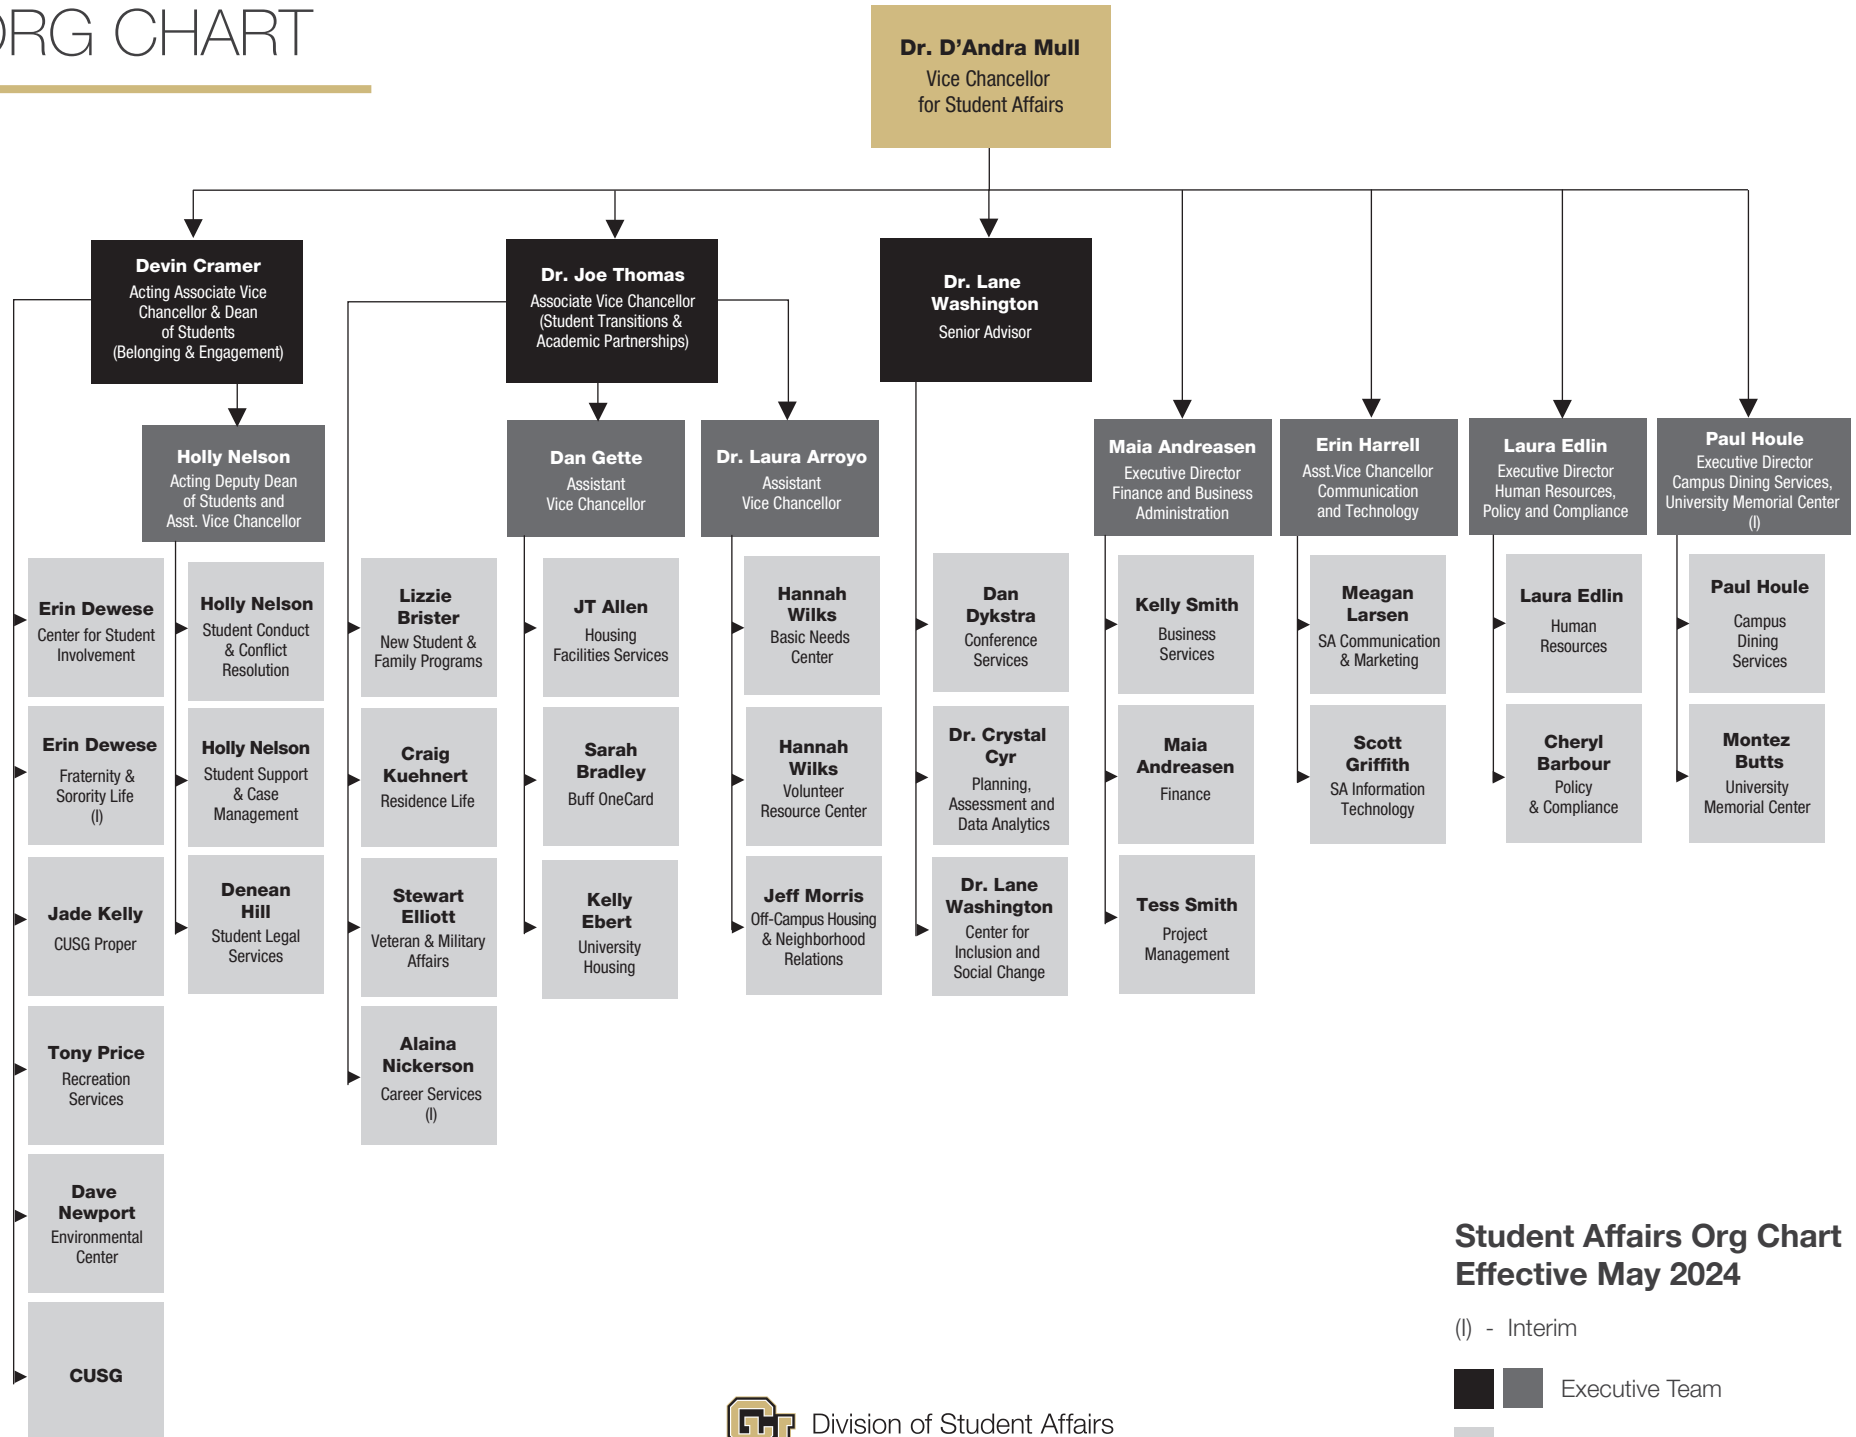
RG CHART

Dr. D'Andra Mull
Vice Chancellor for Student Affairs

Devin Cramer
Acting Associate Vice Chancellor & Dean of Students (Belonging & Engagement)

Dr. Joe Thomas
Associate Vice Chancellor (Student Transitions & Academic Partnerships)

Dr. Lane Washington
Senior Advisor

Holly Nelson
Acting Deputy Dean of Students and Asst. Vice Chancellor

Dan Gette
Assistant Vice Chancellor

Dr. Laura Arroyo
Assistant Vice Chancellor

Maia Andreasen
Executive Director Finance and Business Administration

Erin Harrell
Asst.Vice Chancellor Communication and Technology

Laura Edlin
Executive Director Human Resources, Policy and Compliance

Paul Houle
Executive Director Campus Dining Services, University Memorial Center (I)

Erin Dewese
Center for Student Involvement

Erin Dewese
Fraternity & Sorority Life (I)

Jade Kelly
CUSG Proper

Tony Price
Recreation Services

Dave Newport
Environmental Center

CUSG

Holly Nelson
Student Conduct & Conflict Resolution

Holly Nelson
Student Support & Case Management

Denean Hill
Student Legal Services

Lizzie Brister
New Student & Family Programs

Craig Kuehnert
Residence Life

Stewart Elliott
Veteran & Military Affairs

Alaina Nickerson
Career Services (I)

JT Allen
Housing Facilities Services

Sarah Bradley
Buff OneCard

Kelly Ebert
University Housing

Hannah Wilks
Basic Needs Center

Hannah Wilks
Volunteer Resource Center

Jeff Morris
Off-Campus Housing & Neighborhood Relations

Dan Dykstra
Conference Services

Dr. Crystal Cyr
Planning, Assessment and Data Analytics

Dr. Lane Washington
Center for Inclusion and Social Change

Kelly Smith
Business Services

Maia Andreasen
Finance

Tess Smith
Project Management

Meagan Larsen
SA Communication & Marketing

Scott Griffith
SA Information Technology

Laura Edlin
Human Resources

Cheryl Barbour
Policy & Compliance

Paul Houle
Campus Dining Services

Montez Butts
University Memorial Center

Student Affairs Org Chart
Effective May 2024

(I) - Interim

Executive Team

Division of Student Affairs